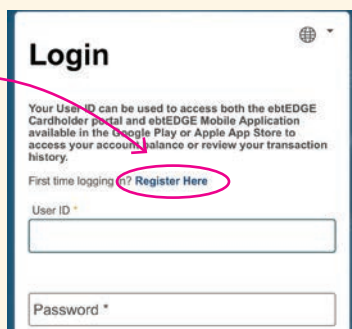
Login

Your User ID can be used to access both the ebtEDGE Cardholder portal and ebtEDGE Mobile Application available in the Google Play or Apple App Store to access your account balance or review your transaction history.

First time logging in? Register Here

User ID *

Password *